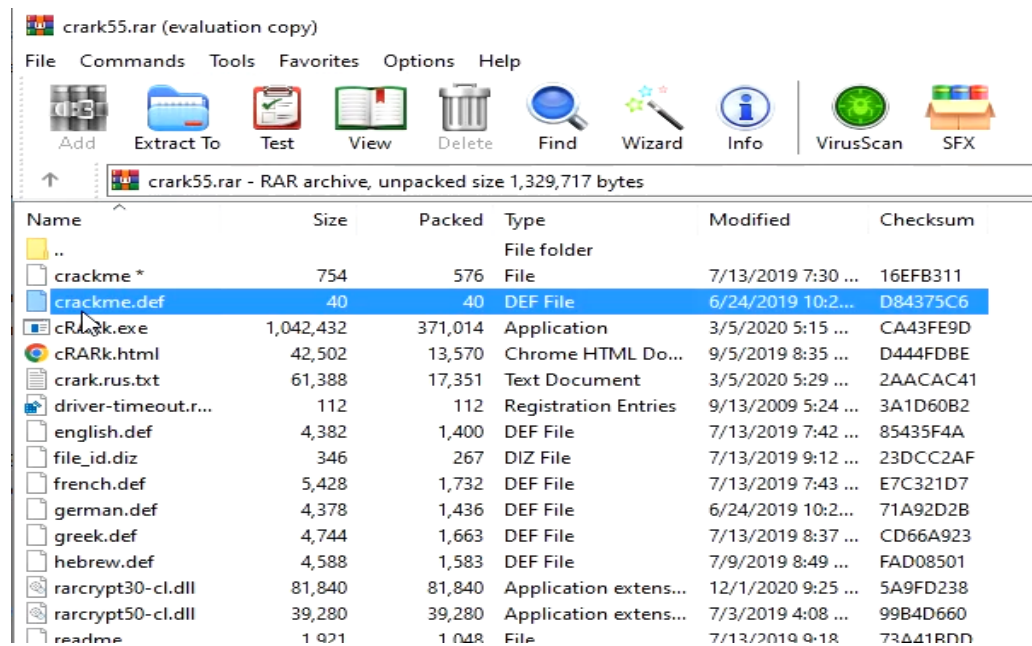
crark55.rar (evaluation copy)

File Commands Tools Favorites Options Help

Add Extract To Test View Delete Find Wizard Info VirusScan SFX

crark55.rar - RAR archive, unpacked size 1,329,717 bytes

| Name | Size | Packed | Type | Modified | Checksum |
|---|---|---|---|---|---|
| .. | | | File folder | | |
| crackme * | 754 | 576 | File | 7/13/2019 7:30 ... | 16EFB311 |
| crackme.def | 40 | 40 | DEF File | 6/24/2019 10:2... | D84375C6 |
| cRA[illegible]k.exe | 1,042,432 | 371,014 | Application | 3/5/2020 5:15 ... | CA43FE9D |
| cRARk.html | 42,502 | 13,570 | Chrome HTML Do... | 9/5/2019 8:35 ... | D444FDBE |
| crark.rus.txt | 61,388 | 17,351 | Text Document | 3/5/2020 5:29 ... | 2AACAC41 |
| driver-timeout.r... | 112 | 112 | Registration Entries | 9/13/2009 5:24 ... | 3A1D60B2 |
| english.def | 4,382 | 1,400 | DEF File | 7/13/2019 7:42 ... | 85435F4A |
| file_id.diz | 346 | 267 | DIZ File | 7/13/2019 9:12 ... | 23DCC2AF |
| french.def | 5,428 | 1,732 | DEF File | 7/13/2019 7:43 ... | E7C321D7 |
| german.def | 4,378 | 1,436 | DEF File | 6/24/2019 10:2... | 71A92D2B |
| greek.def | 4,744 | 1,663 | DEF File | 7/13/2019 8:37 ... | CD66A923 |
| hebrew.def | 4,588 | 1,583 | DEF File | 7/9/2019 8:49 ... | FAD08501 |
| rarcrypt30-cl.dll | 81,840 | 81,840 | Application extens... | 12/1/2020 9:25 ... | 5A9FD238 |
| rarcrypt50-cl.dll | 39,280 | 39,280 | Application extens... | 7/3/2019 4:08 ... | 99B4D660 |
| readme | 1,921 | 1,048 | File | 7/13/2019 9:18 | 73A41BDD |